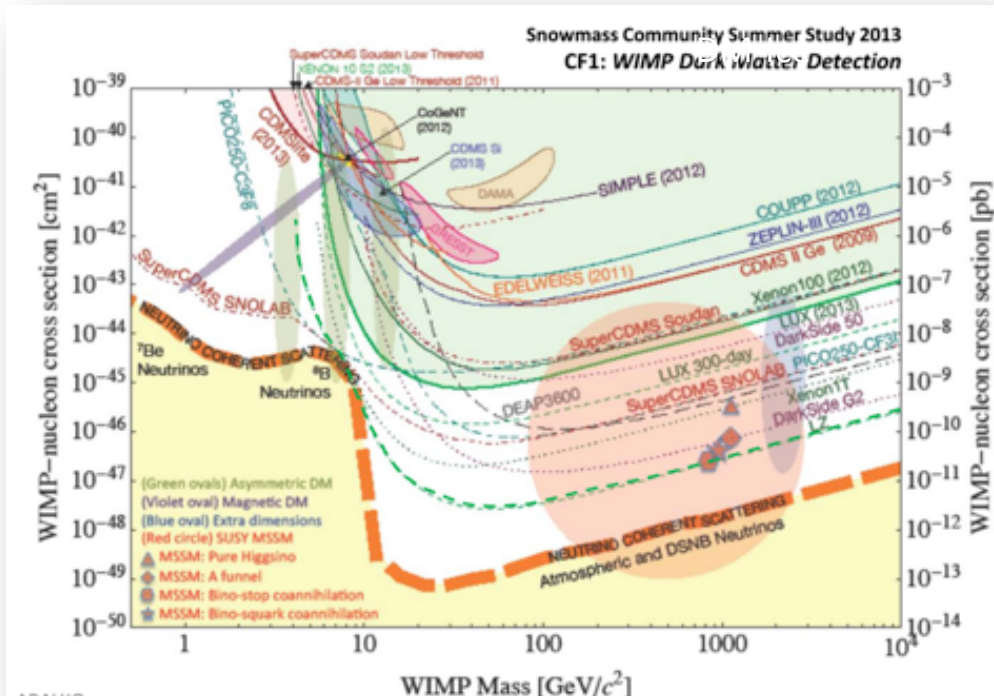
Snowmass Community Summer Study 2013
CF1: WIMP Dark Matter Detection

SuperCDMS Soudan Low Threshold
XENON 10 S2 (2013)
CDMS-II Ge Low Threshold (2011)
CoGeNT (2012)
CDMS Si (2013)
CDMSlite (2013)
PICO250-C3F8
DAMA
SIMPLE (2012)
CRESST
COUPP (2012)
ZEPLIN-III (2012)
CDMS II Ge (2009)
EDELWEISS (2011)
Xenon100 (2012)
SuperCDMS SNOLAB
SuperCDMS Soudan
LUX (2013)
DarkSide 50
PICO250-CF3I
LUX 300-day
DEAP3600
SuperCDMS SNOLAB
Xenon1T
DarkSide G2
LZ
NEUTRINO COHERENT SCATTERING
$^7$Be Neutrinos
$^8$B Neutrinos
NEUTRINO COHERENT SCATTERING
Atmospheric and DSNB Neutrinos

(Green ovals) Asymmetric DM
(Violet oval) Magnetic DM
(Blue oval) Extra dimensions
(Red circle) SUSY MSSM
MSSM: Pure Higgsino
MSSM: A funnel
MSSM: Bino-stop coannihilation
MSSM: Bino-squark coannihilation

WIMP–nucleon cross section [cm$^2$]
WIMP–nucleon cross section [pb]
WIMP Mass [GeV/$c^2$]

$10^{-39}$ $10^{-40}$ $10^{-41}$ $10^{-42}$ $10^{-43}$ $10^{-44}$ $10^{-45}$ $10^{-46}$ $10^{-47}$ $10^{-48}$ $10^{-49}$ $10^{-50}$
$10^{-3}$ $10^{-4}$ $10^{-5}$ $10^{-6}$ $10^{-7}$ $10^{-8}$ $10^{-9}$ $10^{-10}$ $10^{-11}$ $10^{-12}$ $10^{-13}$ $10^{-14}$
1 10 100 1000 $10^4$